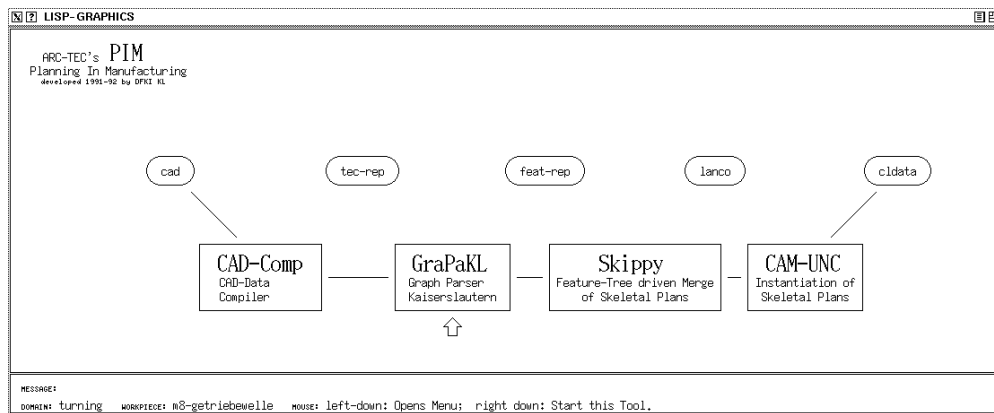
LISP-GRAPHICS

ARC-TEC's PIM
Planning In Manufacturing
developed 1991-92 by DFKI KL

cad

tec-rep

feat-rep

lanco

cldata

CAD-Comp
CAD-Data Compiler

GraPaKL
Graph Parser Kaiserslautern

Skippy
Feature-Tree driven Merge of Skeletal Plans

CAM-UNC
Instantiation of Skeletal Plans

MESSAGE:
DOMAIN: turning WORKPIECE: m8-getriebewelle MOUSE: left-down: Opens Menu; right down: Start this Tool.